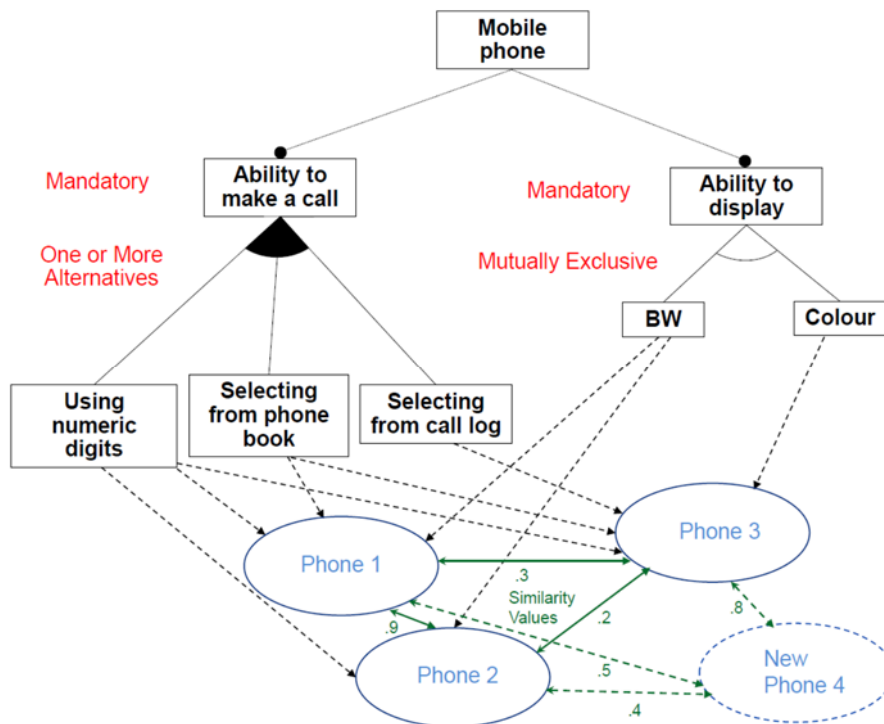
Mobile phone

Mandatory

Ability to make a call

Mandatory

Ability to display

One or More Alternatives

Mutually Exclusive

BW

Colour

Using numeric digits

Selecting from phone book

Selecting from call log

Phone 1

Phone 3

.3

Similarity Values

.2

.8

.9

Phone 2

.5

New Phone 4

.4